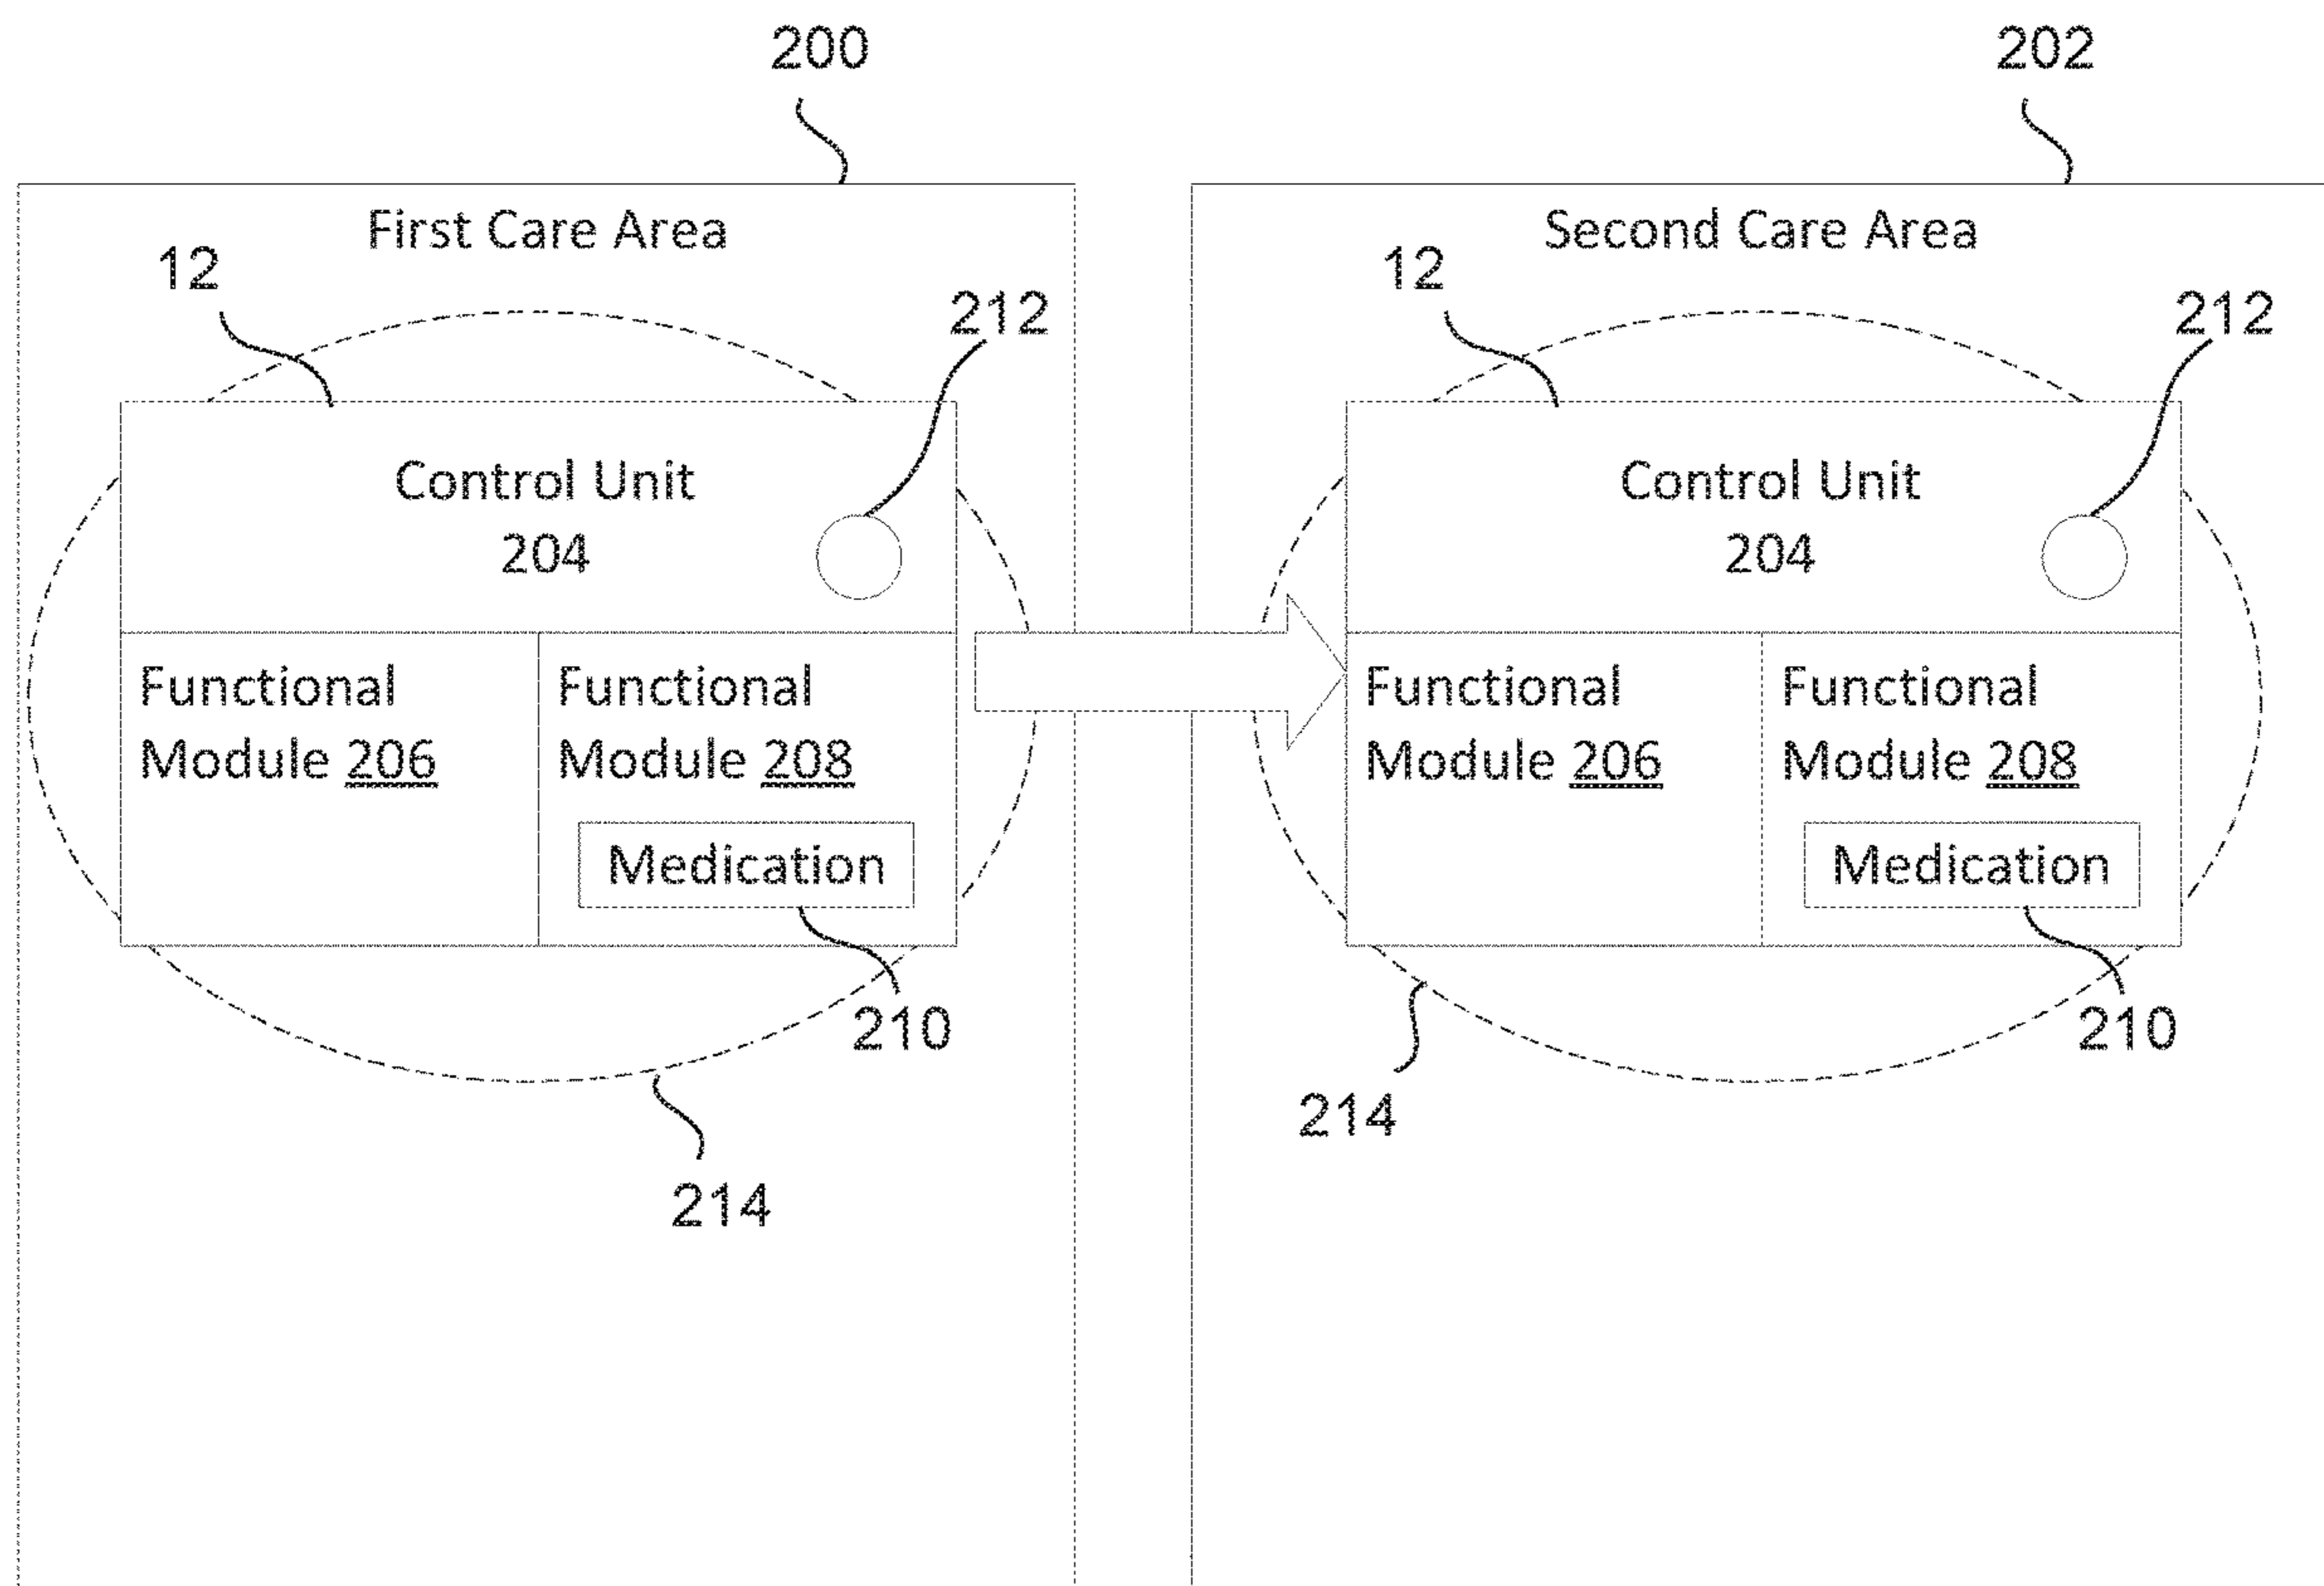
200

First Care Area

12

212

Control Unit
204

Functional
Module 206

Functional
Module 208

Medication

210

214

202

Second Care Area

12

212

Control Unit
204

Functional
Module 206

Functional
Module 208

Medication

210

214